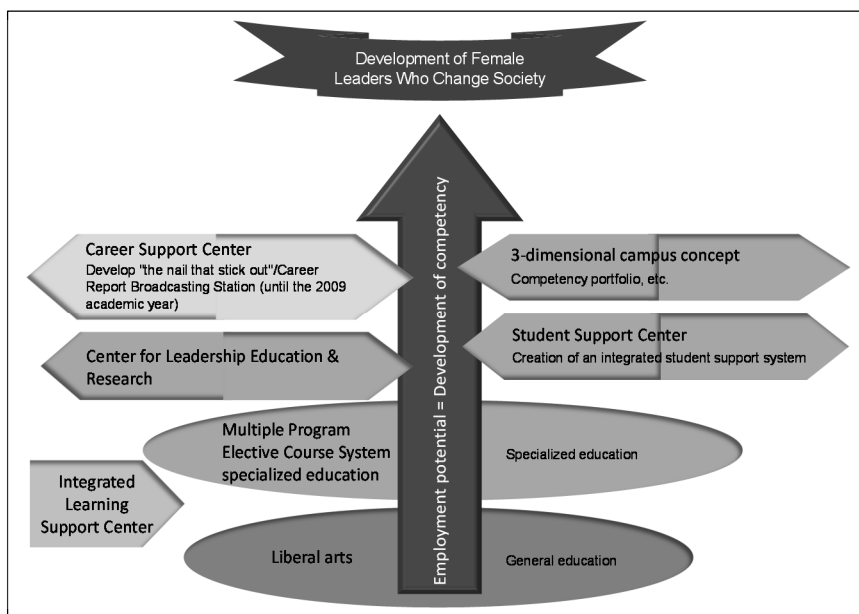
Development of Female Leaders Who Change Society

Employment potential = Development of competency

Career Support Center
Develop "the nail that stick out"/Career Report Broadcasting Station (until the 2009 academic year)

3-dimensional campus concept
Competency portfolio, etc.

Center for Leadership Education & Research

Student Support Center
Creation of an integrated student support system

Multiple Program Elective Course System specialized education

Specialized education

Integrated Learning Support Center

Liberal arts

General education